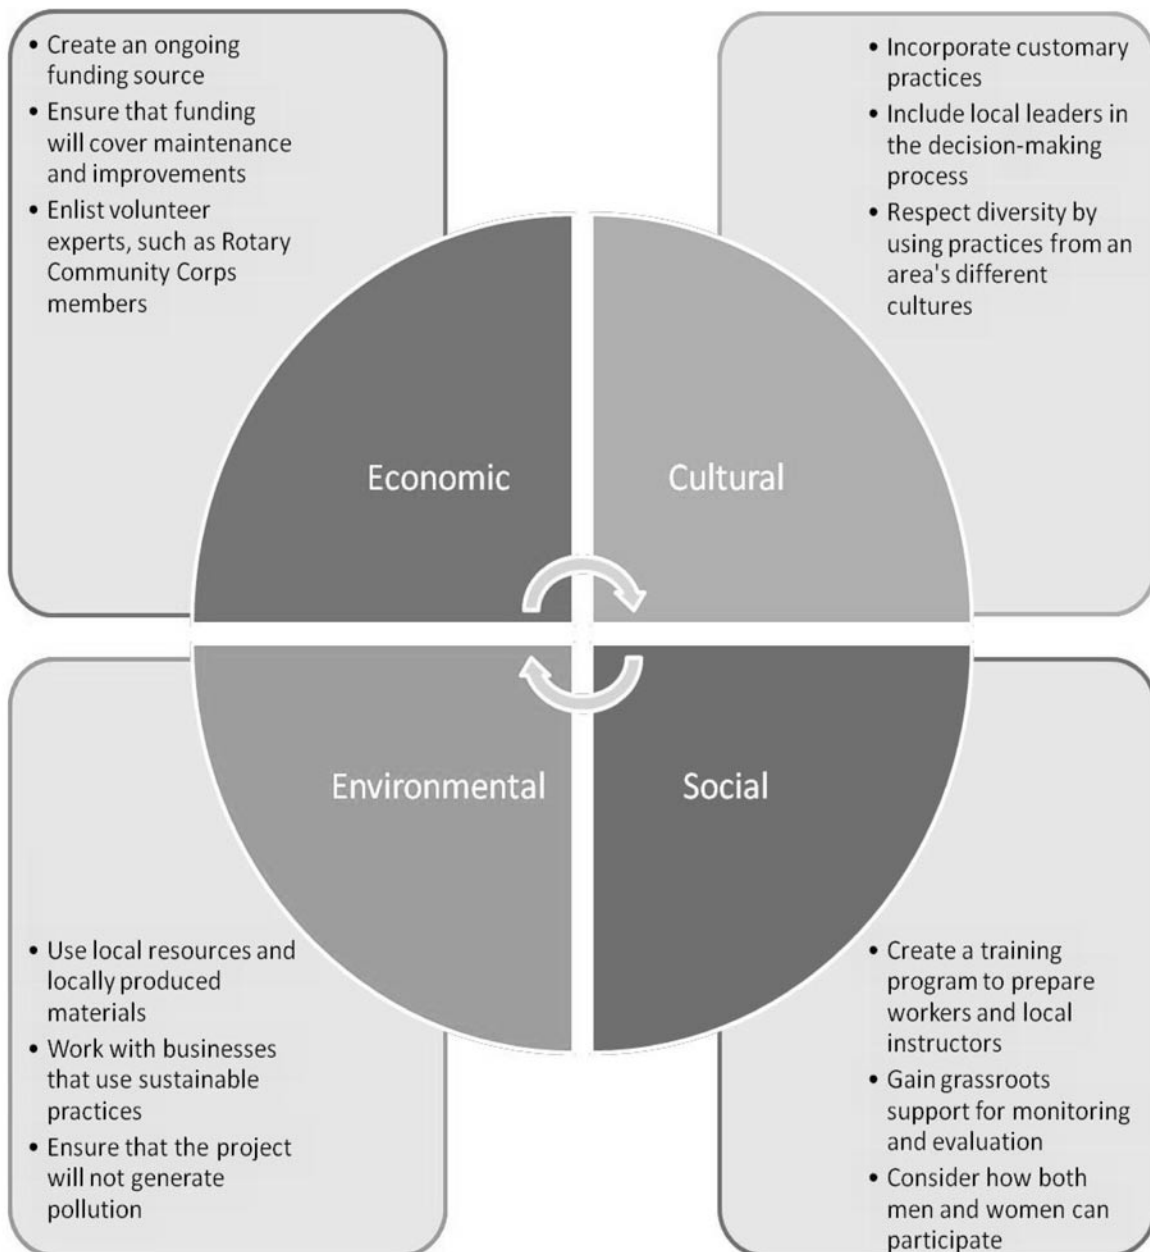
• Create an ongoing funding source
• Ensure that funding will cover maintenance and improvements
• Enlist volunteer experts, such as Rotary Community Corps members

• Incorporate customary practices
• Include local leaders in the decision-making process
• Respect diversity by using practices from an area's different cultures

Economic

Cultural

Environmental

Social

• Use local resources and locally produced materials
• Work with businesses that use sustainable practices
• Ensure that the project will not generate pollution

• Create a training program to prepare workers and local instructors
• Gain grassroots support for monitoring and evaluation
• Consider how both men and women can participate